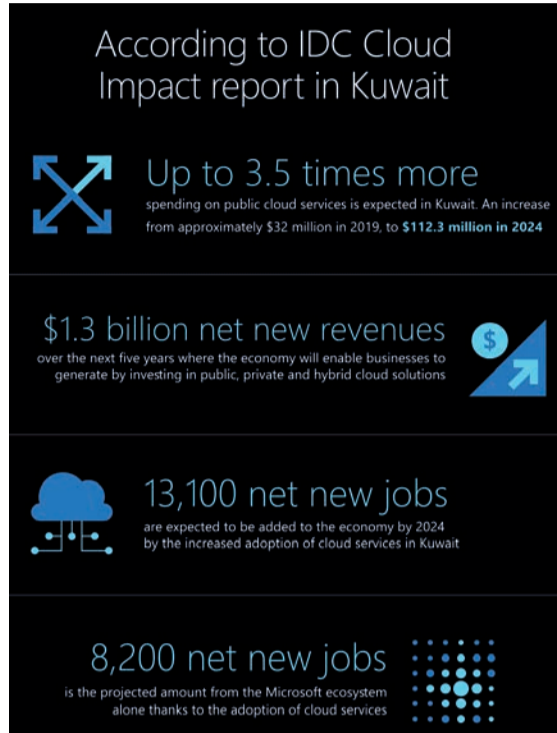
According to IDC Cloud Impact report in Kuwait

Up to 3.5 times more
spending on public cloud services is expected in Kuwait. An increase from approximately $32 million in 2019, to $112.3 million in 2024

$1.3 billion net new revenues
over the next five years where the economy will enable businesses to generate by investing in public, private and hybrid cloud solutions

$

13,100 net new jobs
are expected to be added to the economy by 2024 by the increased adoption of cloud services in Kuwait

8,200 net new jobs
is the projected amount from the Microsoft ecosystem alone thanks to the adoption of cloud services